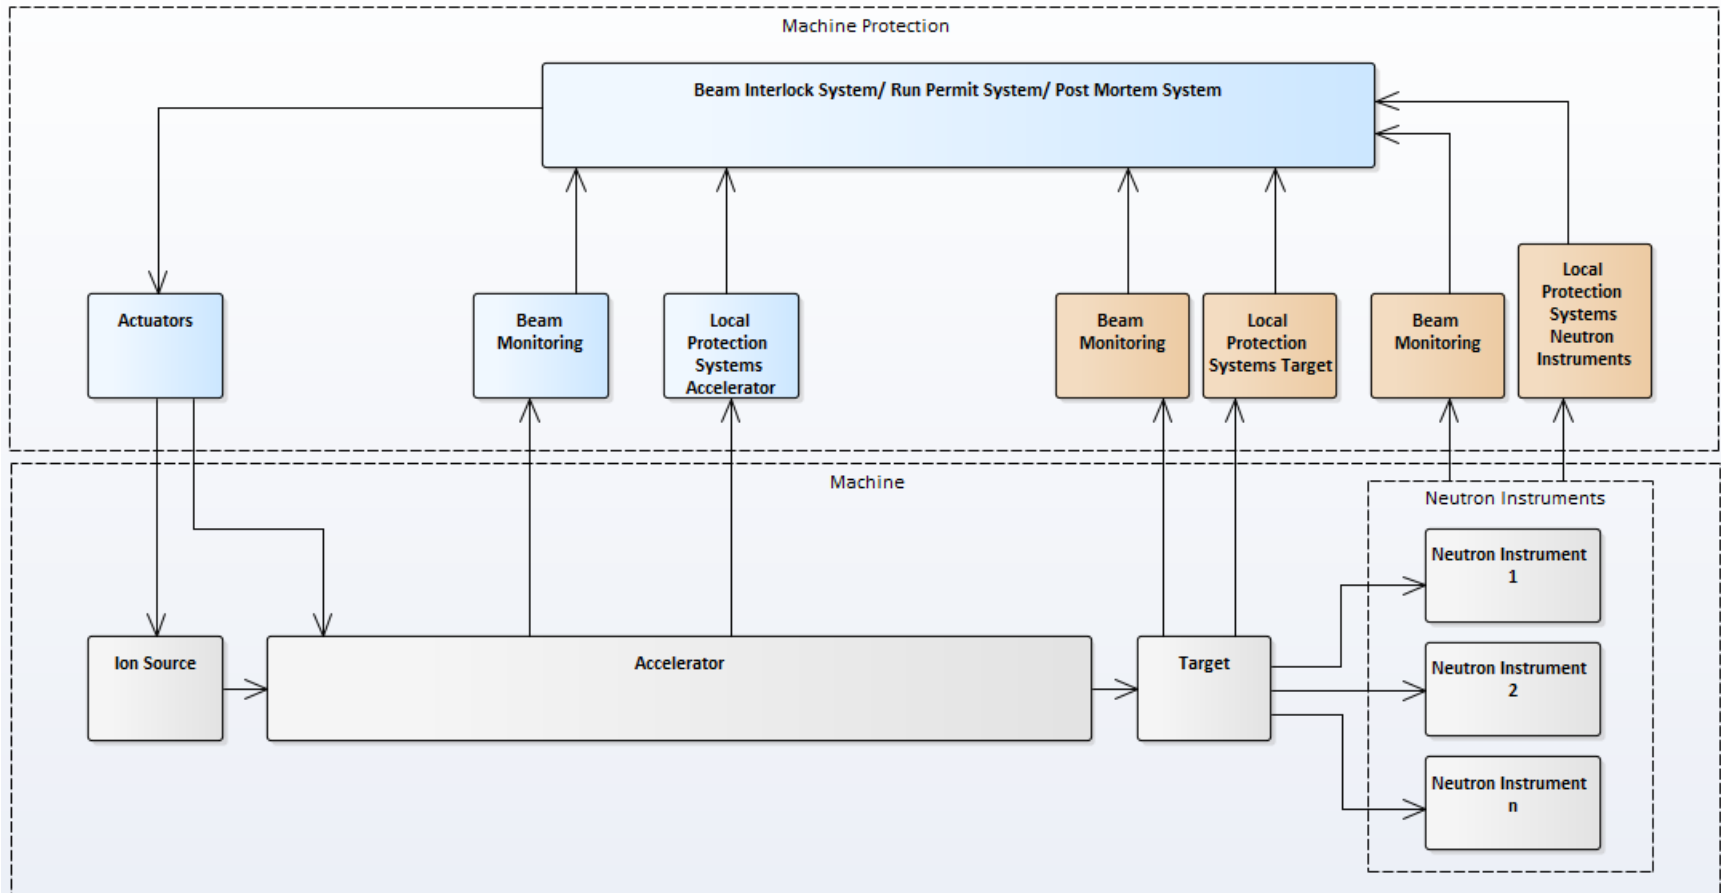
Machine Protection

Beam Interlock System/ Run Permit System/ Post Mortem System

Actuators

Beam Monitoring

Local Protection Systems Accelerator

Beam Monitoring

Local Protection Systems Target

Beam Monitoring

Local Protection Systems Neutron Instruments

Machine

Neutron Instruments

Neutron Instrument 1

Neutron Instrument 2

Neutron Instrument n

Ion Source

Accelerator

Target